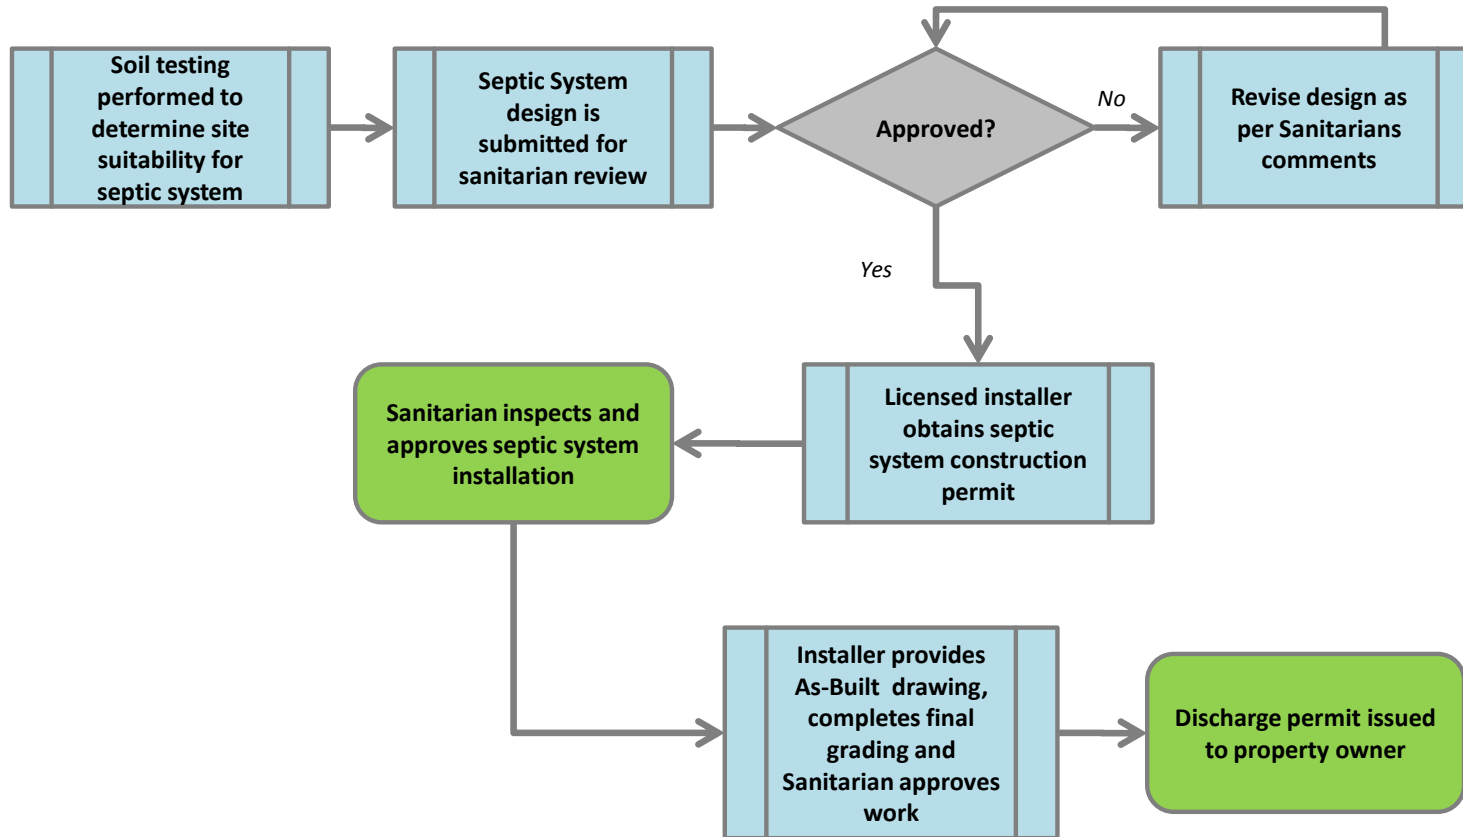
Soil testing performed to determine site suitability for septic system

Septic System design is submitted for sanitarian review

Approved?

No

Revise design as per Sanitarians comments

Yes

Licensed installer obtains septic system construction permit

Sanitarian inspects and approves septic system installation

Installer provides As-Built drawing, completes final grading and Sanitarian approves work

Discharge permit issued to property owner